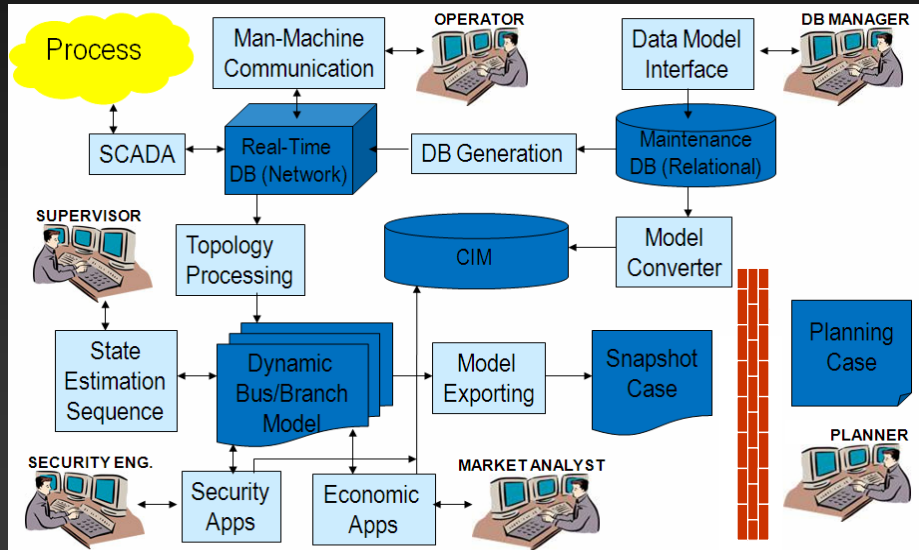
Process

Man-Machine Communication

OPERATOR

Data Model Interface

DB MANAGER

SCADA

Real-Time DB (Network)

DB Generation

Maintenance DB (Relational)

SUPERVISOR

Topology Processing

CIM

Model Converter

Planning Case

State Estimation Sequence

Dynamic Bus/Branch Model

Model Exporting

Snapshot Case

PLANNER

SECURITY ENG.

Security Apps

Economic Apps

MARKET ANALYST